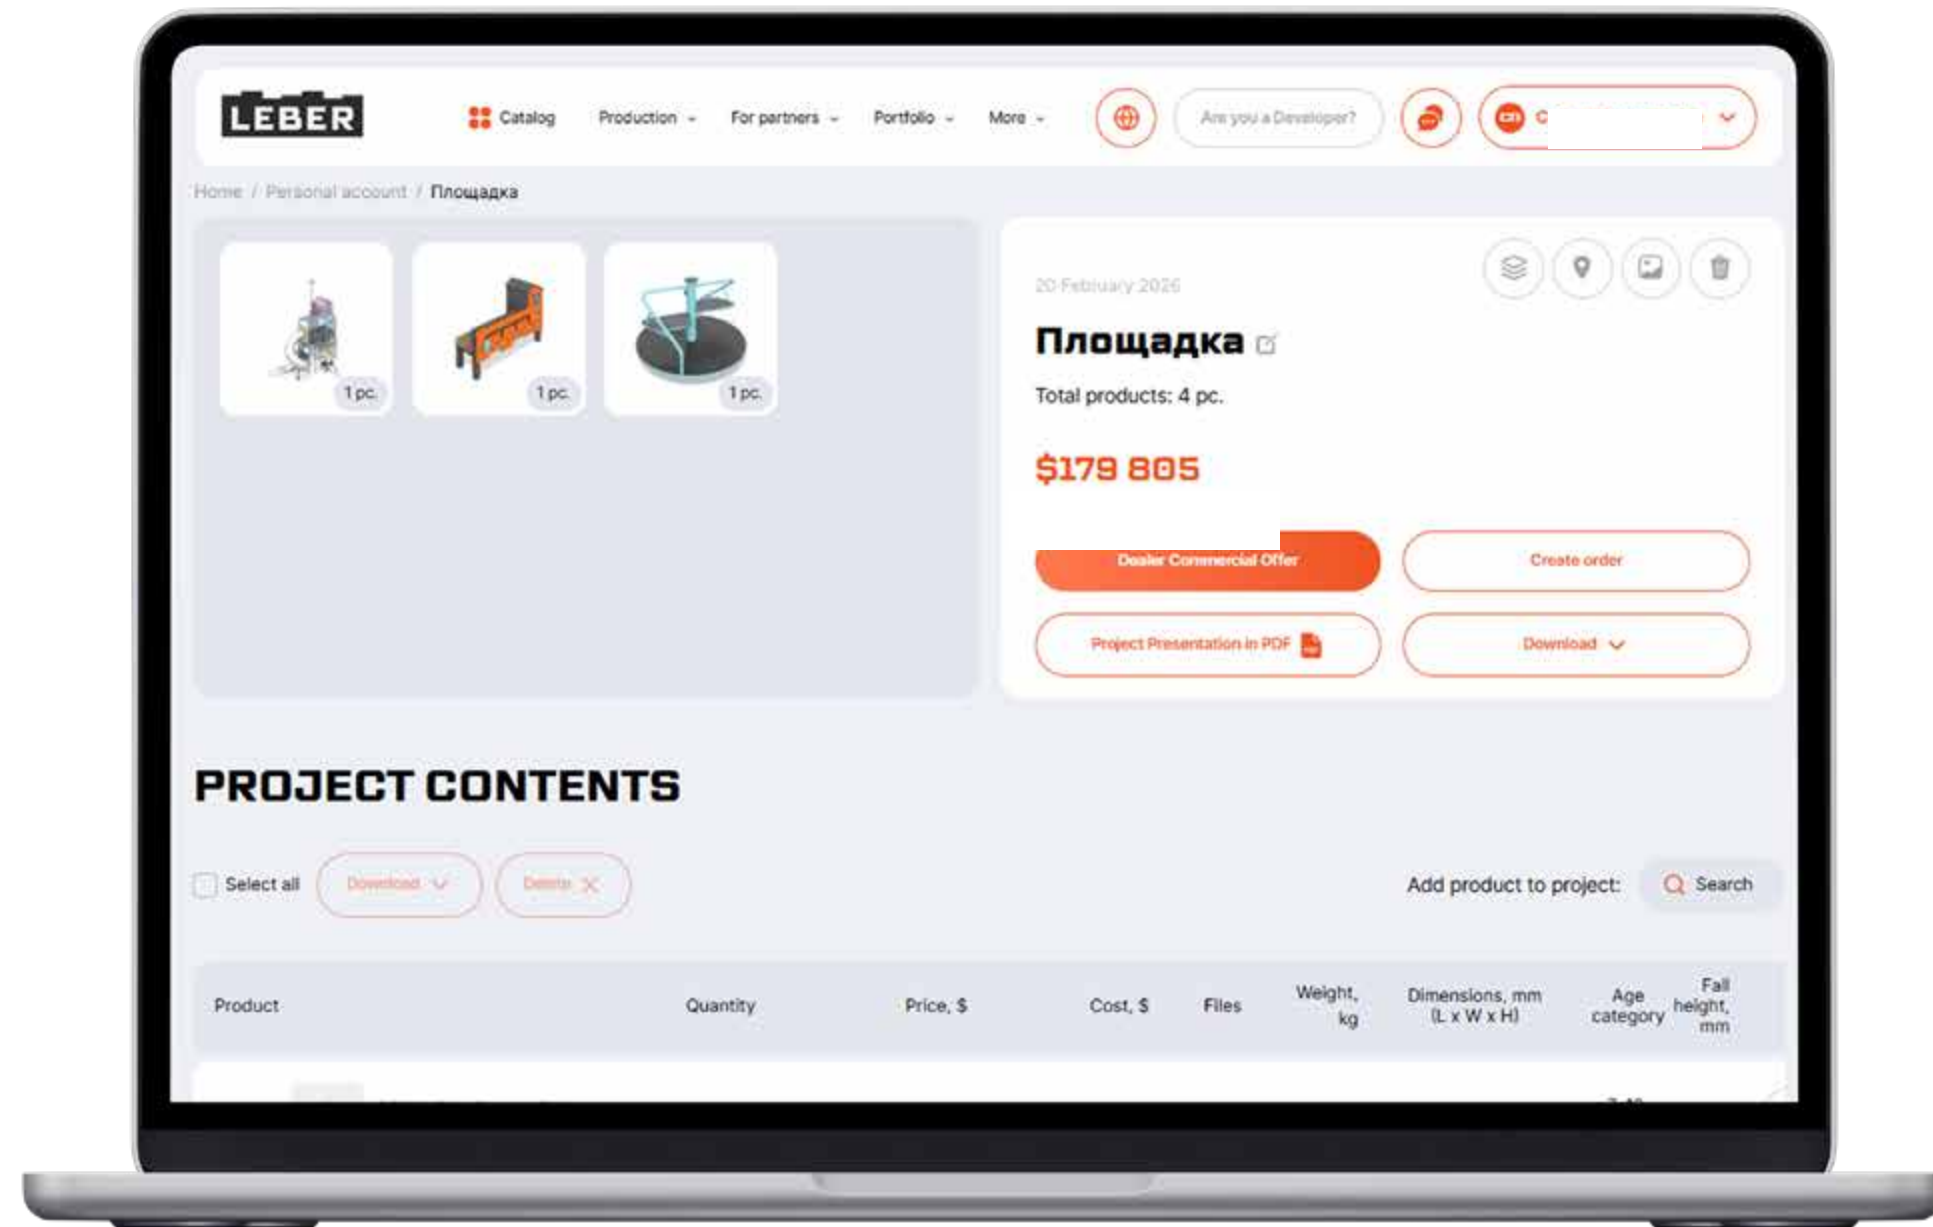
LEBER

Catalog Production For partners Portfolio More

Are you a Developer?

C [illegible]

Home / Personal account / Площадка

1 pc.

1 pc.

1 pc.

20 February 2026

Площадка

Total products: 4 pc.

$179 805

Dealer Commercial Offer

Create order

Project Presentation in PDF

Download

PROJECT CONTENTS

Select all

Download

Delete

Add product to project:

Search

| Product | Quantity | Price, $ | Cost, $ | Files | Weight, kg | Dimensions, mm (L x W x H) | Age category | Fall height, mm |
|---|---|---|---|---|---|---|---|---|